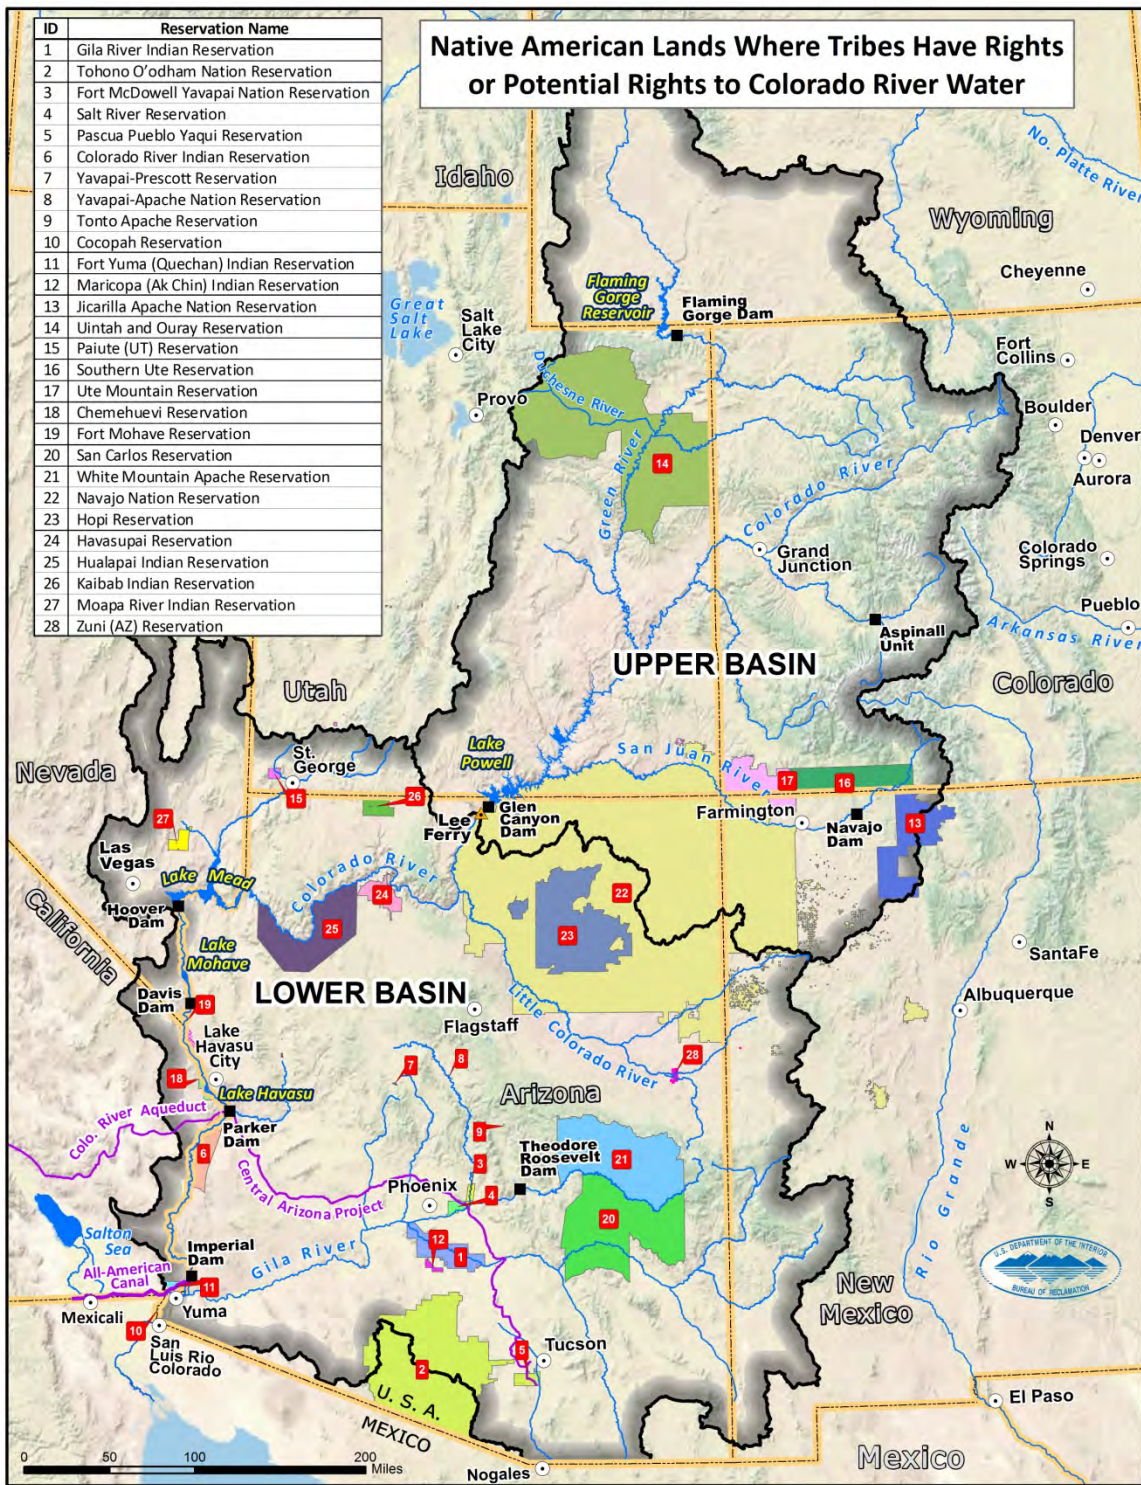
| ID | Reservation Name |
|---|---|
| 1 | Gila River Indian Reservation |
| 2 | Tohono O'odham Nation Reservation |
| 3 | Fort McDowell Yavapai Nation Reservation |
| 4 | Salt River Reservation |
| 5 | Pascua Pueblo Yaqui Reservation |
| 6 | Colorado River Indian Reservation |
| 7 | Yavapai-Prescott Reservation |
| 8 | Yavapai-Apache Nation Reservation |
| 9 | Tonto Apache Reservation |
| 10 | Cocopah Reservation |
| 11 | Fort Yuma (Quechan) Indian Reservation |
| 12 | Maricopa (Ak Chin) Indian Reservation |
| 13 | Jicarilla Apache Nation Reservation |
| 14 | Uintah and Ouray Reservation |
| 15 | Paiute (UT) Reservation |
| 16 | Southern Ute Reservation |
| 17 | Ute Mountain Reservation |
| 18 | Chemehuevi Reservation |
| 19 | Fort Mohave Reservation |
| 20 | San Carlos Reservation |
| 21 | White Mountain Apache Reservation |
| 22 | Navajo Nation Reservation |
| 23 | Hopi Reservation |
| 24 | Havasupai Reservation |
| 25 | Hualapai Indian Reservation |
| 26 | Kaibab Indian Reservation |
| 27 | Moapa River Indian Reservation |
| 28 | Zuni (AZ) Reservation |

Native American Lands Where Tribes Have Rights or Potential Rights to Colorado River Water

Idaho
Wyoming
No. Platte River
Cheyenne
Flaming Gorge Reservoir
Flaming Gorge Dam
Great Salt Lake
Salt Lake City
Fort Collins
Provo
Duchesne River
Boulder
Denver
Aurora
14
Green River
Colorado River
Grand Junction
Colorado Springs
Pueblo
Aspinall Unit
Arkansas River
UPPER BASIN
Utah
Colorado
Lake Powell
San Juan River
17
16
Nevada
St. George
15
26
Glen Canyon Dam
Lee Ferry
Farmington
Navajo Dam
13
27
Las Vegas
Lake Mead
Colorado River
24
22
Hoover Dam
25
23
California
Lake Mohave
SantaFe
Davis Dam
19
LOWER BASIN
Albuquerque
Flagstaff
Lake Havasu City
Little Colorado River
7
8
28
18
Lake Havasu
Arizona
Colo. River Aqueduct
Parker Dam
9
6
Theodore Roosevelt Dam
21
3
Central Arizona Project
Phoenix
4
N
W
E
S
Rio Grande
Salton Sea
20
12
1
Imperial Dam
Gila River
All-American Canal
11
New Mexico
U.S. DEPARTMENT OF THE INTERIOR
BUREAU OF RECLAMATION
Mexicali
Yuma
10
San Luis Rio Colorado
Tucson
5
2
U. S. A.
El Paso
MEXICO
Mexico
0
50
100
200
Miles
Nogales